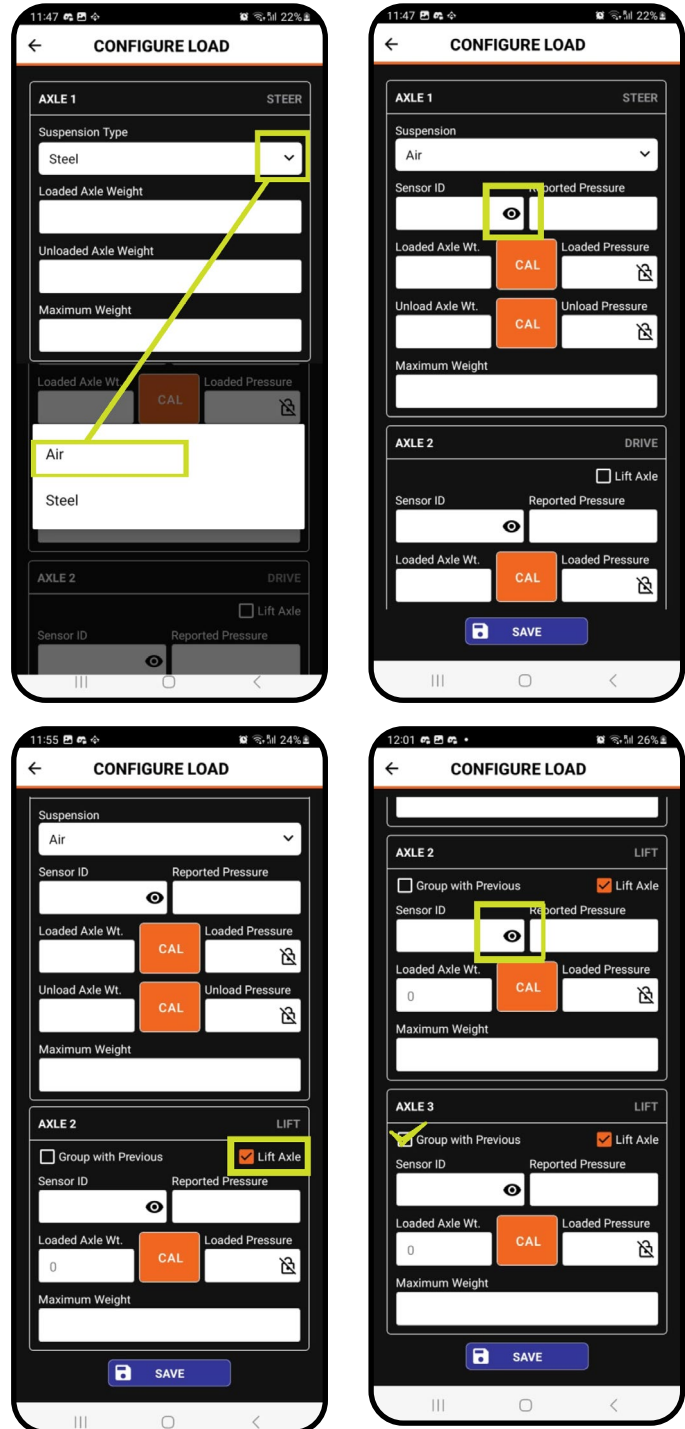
11:47 22%

CONFIGURE LOAD

AXLE 1 STEER

Suspension Type

Steel

Loaded Axle Weight

Unloaded Axle Weight

Maximum Weight

Loaded Axle Wt. CAL Loaded Pressure

Air

Steel

AXLE 2 DRIVE

Lift Axle

Sensor ID Reported Pressure

11:47 22%

CONFIGURE LOAD

AXLE 1 STEER

Suspension

Air

Sensor ID Reported Pressure

Loaded Axle Wt. CAL Loaded Pressure

Unload Axle Wt. CAL Unload Pressure

Maximum Weight

AXLE 2 DRIVE

Lift Axle

Sensor ID Reported Pressure

Loaded Axle Wt. CAL Loaded Pressure

SAVE

11:55 24%

CONFIGURE LOAD

Suspension

Air

Sensor ID Reported Pressure

Loaded Axle Wt. CAL Loaded Pressure

Unload Axle Wt. CAL Unload Pressure

Maximum Weight

AXLE 2 LIFT

Group with Previous Lift Axle

Sensor ID Reported Pressure

Loaded Axle Wt. CAL Loaded Pressure

0

Maximum Weight

SAVE

12:01 26%

CONFIGURE LOAD

AXLE 2 LIFT

Group with Previous Lift Axle

Sensor ID Reported Pressure

Loaded Axle Wt. CAL Loaded Pressure

0

Maximum Weight

AXLE 3 LIFT

Group with Previous Lift Axle

Sensor ID Reported Pressure

Loaded Axle Wt. CAL Loaded Pressure

0

Maximum Weight

SAVE